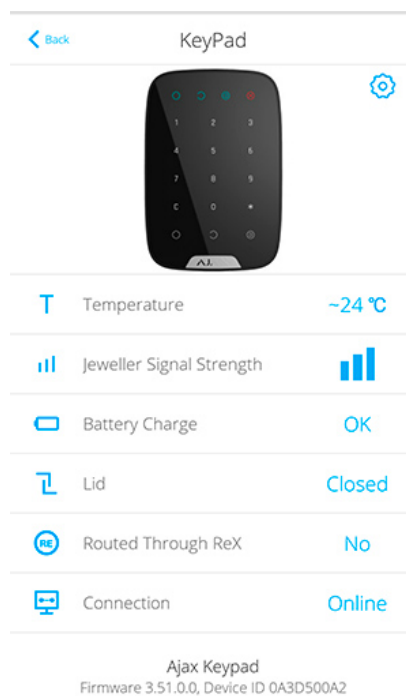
Back

KeyPad

1 2 3
4 5 6
7 8 9
C 0 *

AJ

Temperature ~24 °C

Jeweller Signal Strength

Battery Charge OK

Lid Closed

RE

Routed Through ReX No

Connection Online

Ajax Keypad

Firmware 3.51.0.0, Device ID 0A3D500A2